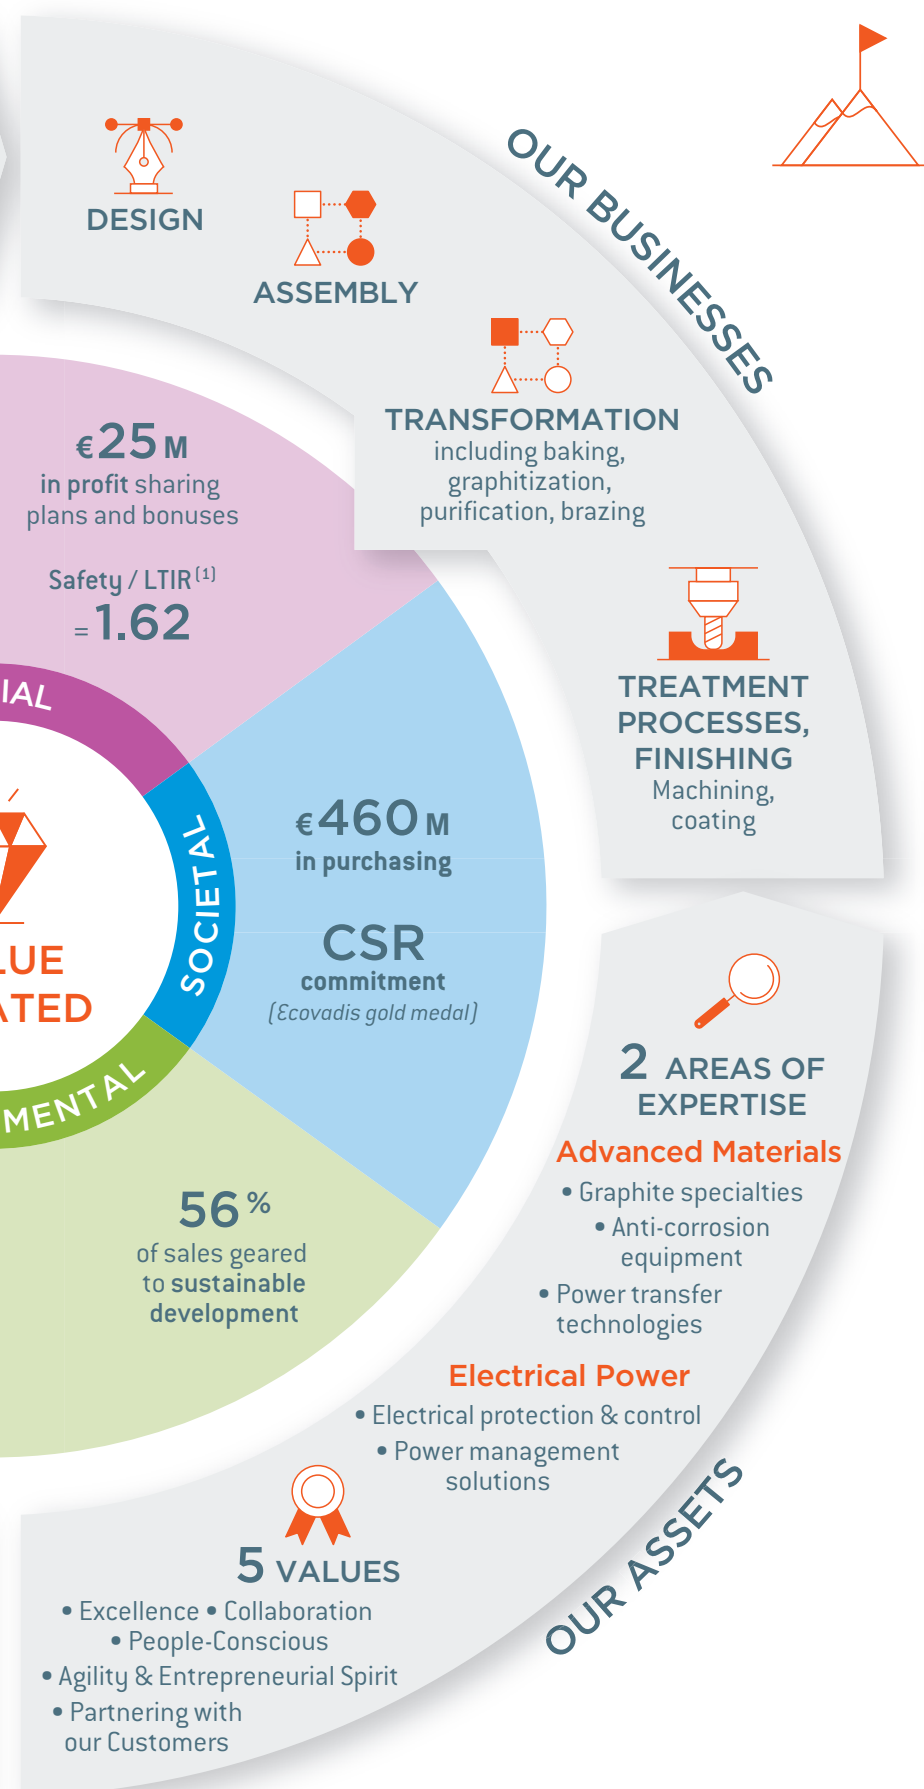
OUR BUSINESSES

DESIGN

ASSEMBLY

TRANSFORMATION
including baking, graphitization, purification, brazing

TREATMENT PROCESSES, FINISHING
Machining, coating

€25 M
in profit sharing plans and bonuses

Safety / LTIR $^{(1)}$
= 1.62

IAL

SOCIETAL

LUE
ATED

MENTAL

€460 M
in purchasing

CSR
commitment
(Ecovadis gold medal)

56 %
of sales geared to sustainable development

2 AREAS OF EXPERTISE

Advanced Materials
• Graphite specialties
• Anti-corrosion equipment
• Power transfer technologies

Electrical Power
• Electrical protection & control
• Power management solutions

5 VALUES
• Excellence • Collaboration
• People-Conscious
• Agility & Entrepreneurial Spirit
• Partnering with our Customers

OUR ASSETS